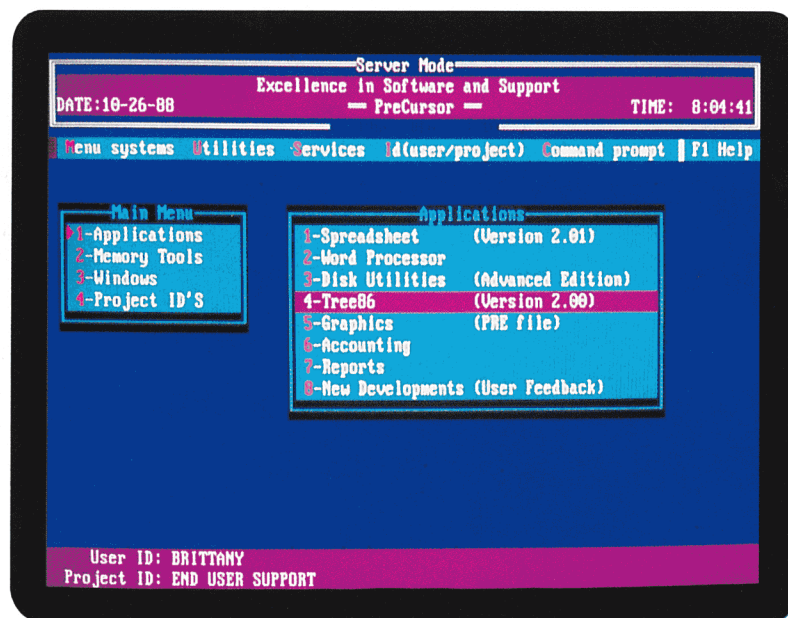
Server Mode
Excellence in Software and Support
DATE:10-26-88 — PreCursor — TIME: 8:04:41

Menu systems Utilities Services Id(user/project) Command prompt F1 Help

Main Menu
1-Applications
2-Memory Tools
3-Windows
4-Project ID'S

Applications
1-Spreadsheet (Version 2.01)
2-Word Processor
3-Disk Utilities (Advanced Edition)
4-Tree86 (Version 2.00)
5-Graphics (PRE file)
6-Accounting
7-Reports
8-New Developments (User Feedback)

User ID: BRITTANY
Project ID: END USER SUPPORT